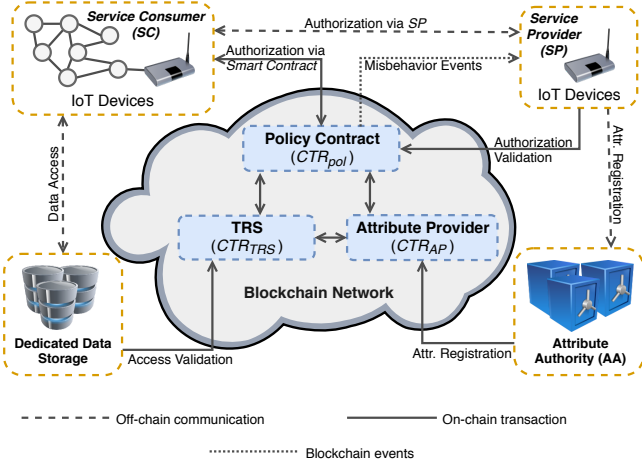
Service Consumer (SC)

IoT Devices

Authorization via SP

Service Provider (SP)

IoT Devices

Authorization via Smart Contract

Misbehavior Events

Policy Contract ($CTR_{pol}$)

Authorization Validation

Attr. Registration

Data Access

TRS ($CTR_{TRS}$)

Attribute Provider ($CTR_{AP}$)

Blockchain Network

Dedicated Data Storage

Access Validation

Attr. Registration

Attribute Authority (AA)

Off-chain communication

On-chain transaction

Blockchain events